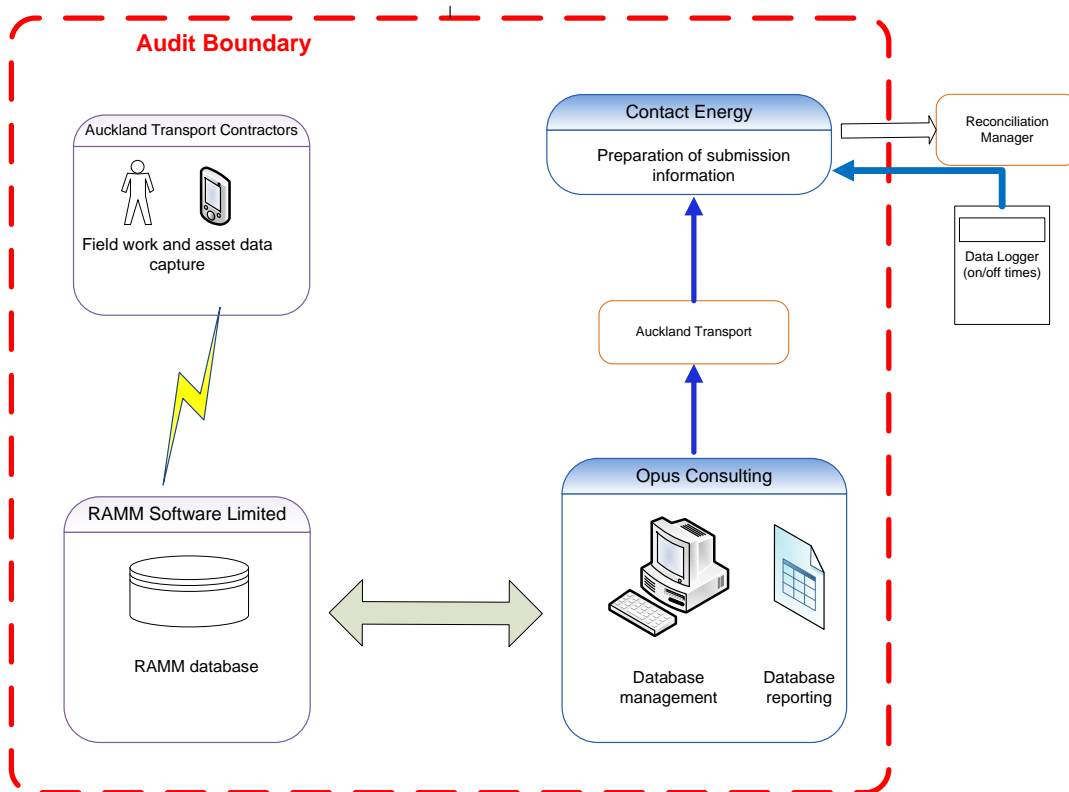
Audit Boundary

Auckland Transport Contractors

Field work and asset data capture

Contact Energy

Preparation of submission information

Reconciliation Manager

Data Logger (on/off times)

Auckland Transport

RAMM Software Limited

RAMM database

Opus Consulting

Database management

Database reporting